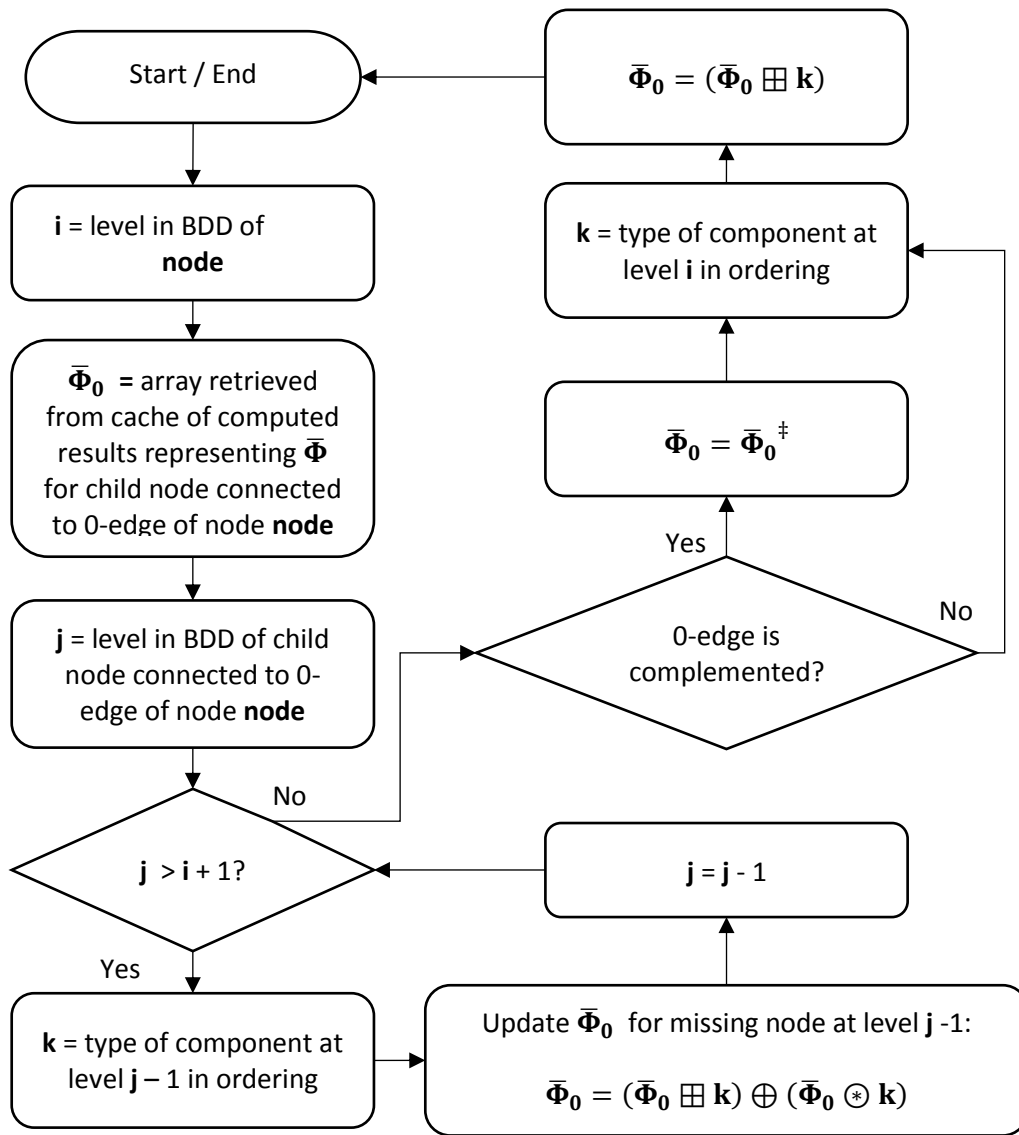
Start / End

$\bar{\mathbf{\Phi}}_\mathbf{0} = (\bar{\mathbf{\Phi}}_\mathbf{0} \boxplus \mathbf{k})$

**i** = level in BDD of **node**

**k** = type of component at level **i** in ordering

$\bar{\mathbf{\Phi}}_\mathbf{0}$ = array retrieved from cache of computed results representing $\bar{\mathbf{\Phi}}$ for child node connected to 0-edge of node **node**

$\bar{\mathbf{\Phi}}_\mathbf{0} = \bar{\mathbf{\Phi}}_\mathbf{0}^{\ddagger}$

Yes

0-edge is complemented?

No

**j** = level in BDD of child node connected to 0-edge of node **node**

No

**j** > **i** + 1?

**j** = **j** - 1

Yes

**k** = type of component at level **j** – 1 in ordering

Update $\bar{\mathbf{\Phi}}_\mathbf{0}$ for missing node at level **j** -1:

$\bar{\mathbf{\Phi}}_\mathbf{0} = (\bar{\mathbf{\Phi}}_\mathbf{0} \boxplus \mathbf{k}) \oplus (\bar{\mathbf{\Phi}}_\mathbf{0} \circledast \mathbf{k})$